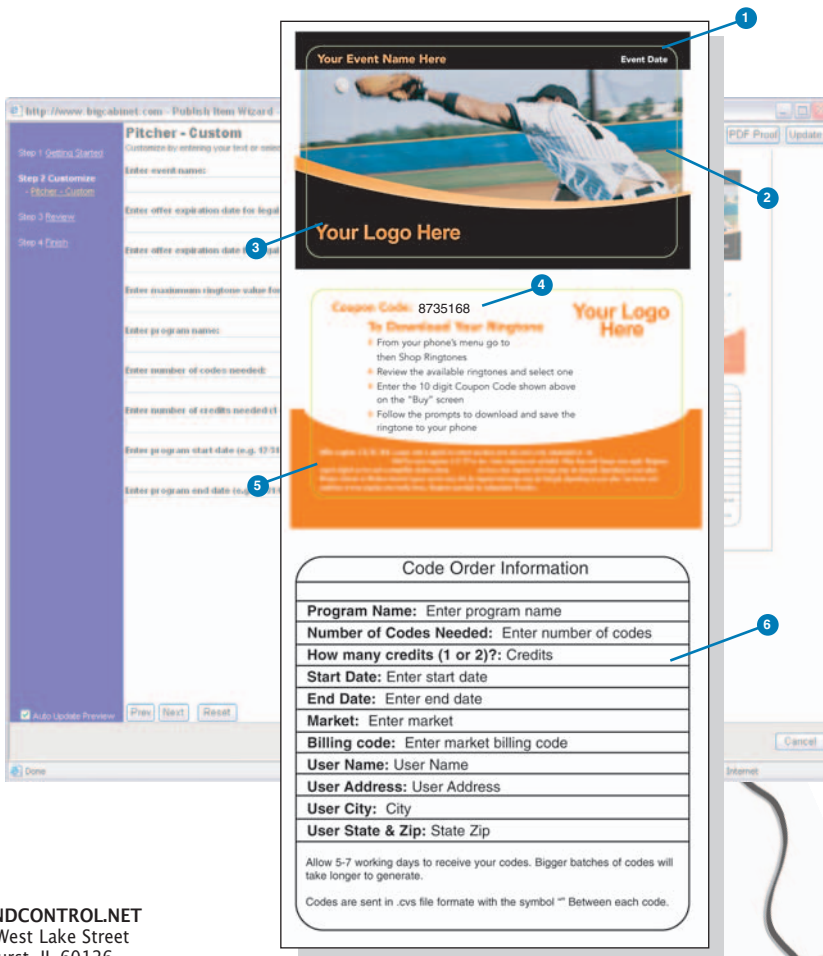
http://www.bigcabinet.com - Publish Item Wizard

Step 1 Getting Started

Step 2 Customize
- Pitcher - Custom

Step 3 Review

Step 4 Finish

Pitcher - Custom

Customize by entering your text or sele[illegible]

Enter event name:

Enter offer expiration date for legal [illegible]

Enter offer expiration date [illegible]

Enter maximum ringtone value fo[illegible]

Enter program name:

Enter number of codes needed:

Enter number of credits needed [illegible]

Enter program start date (e.g. 12/3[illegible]

Enter program end date (e.g. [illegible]

Auto Update Preview

Prev Next Reset

Done

PDF Proof Update

Cancel

Internet

1

2

3

4

5

6

Your Event Name Here

Event Date

Your Logo Here

Coupon Code: 8735168

Your Logo Here

To Download Your Ringtone

From your phone's menu go to then Shop Ringtones

Review the available ringtones and select one

Enter the 10 digit Coupon Code shown above on the "Buy" screen

Follow the prompts to download and save the ringtone to your phone

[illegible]

Code Order Information

Program Name: Enter program name

Number of Codes Needed: Enter number of codes

How many credits (1 or 2)?: Credits

Start Date: Enter start date

End Date: Enter end date

Market: Enter market

Billing code: Enter market billing code

User Name: User Name

User Address: User Address

User City: City

User State & Zip: State Zip

Allow 5-7 working days to receive your codes. Bigger batches of codes will take longer to generate.

Codes are sent in .cvs file formate with the symbol "" Between each code.

NDCONTROL.NET
West Lake Street
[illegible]